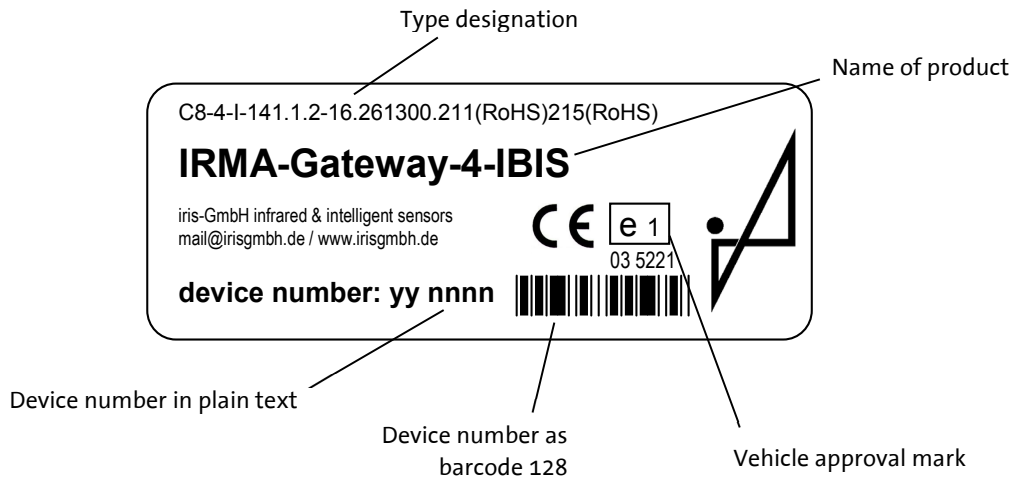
Type designation

Name of product

C8-4-I-141.1.2-16.261300.211(RoHS)215(RoHS)

IRMA-Gateway-4-IBIS

iris-GmbH infrared & intelligent sensors
mail@irisgmbh.de / www.irisgmbh.de

CE e 1
03 5221

device number: yy nnnn

Device number in plain text

Device number as barcode 128

Vehicle approval mark